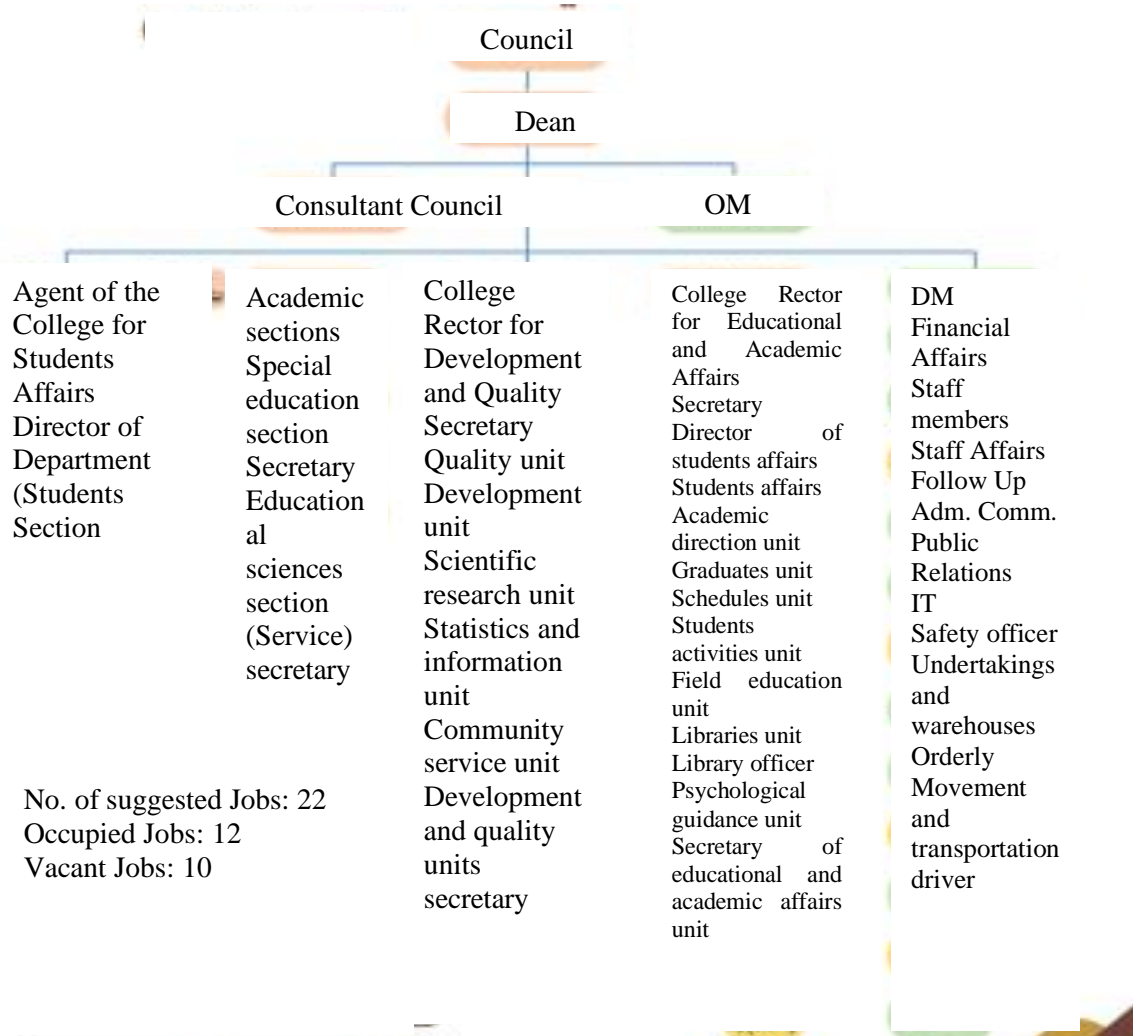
Council

Dean

Consultant Council

OM

Agent of the College for Students Affairs
Director of Department (Students Section

Academic sections
Special education section
Secretary
Educational sciences section (Service) secretary

College Rector for Development and Quality
Secretary
Quality unit
Development unit
Scientific research unit
Statistics and information unit
Community service unit
Development and quality units secretary

College Rector for Educational and Academic Affairs
Secretary
Director of students affairs
Students affairs
Academic direction unit
Graduates unit
Schedules unit
Students activities unit
Field education unit
Libraries unit
Library officer
Psychological guidance unit
Secretary of educational and academic affairs unit

DM
Financial Affairs
Staff members
Staff Affairs
Follow Up
Adm. Comm.
Public Relations
IT
Safety officer
Undertakings and warehouses
Orderly
Movement and transportation driver

No. of suggested Jobs: 22
Occupied Jobs: 12
Vacant Jobs: 10